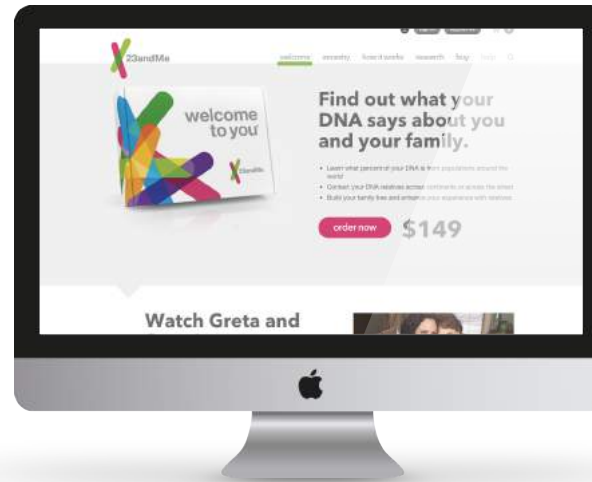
23andMe

welcome ancestry how it works research buy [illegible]

welcome to you

23andMe

Find out what your DNA says about you and your family.

• Learn what percent of your DNA is from populations around the world
• Contact your DNA relatives across continents or across the street
• Build your family tree and enhance your experience with relatives

order now $149

Watch Greta and